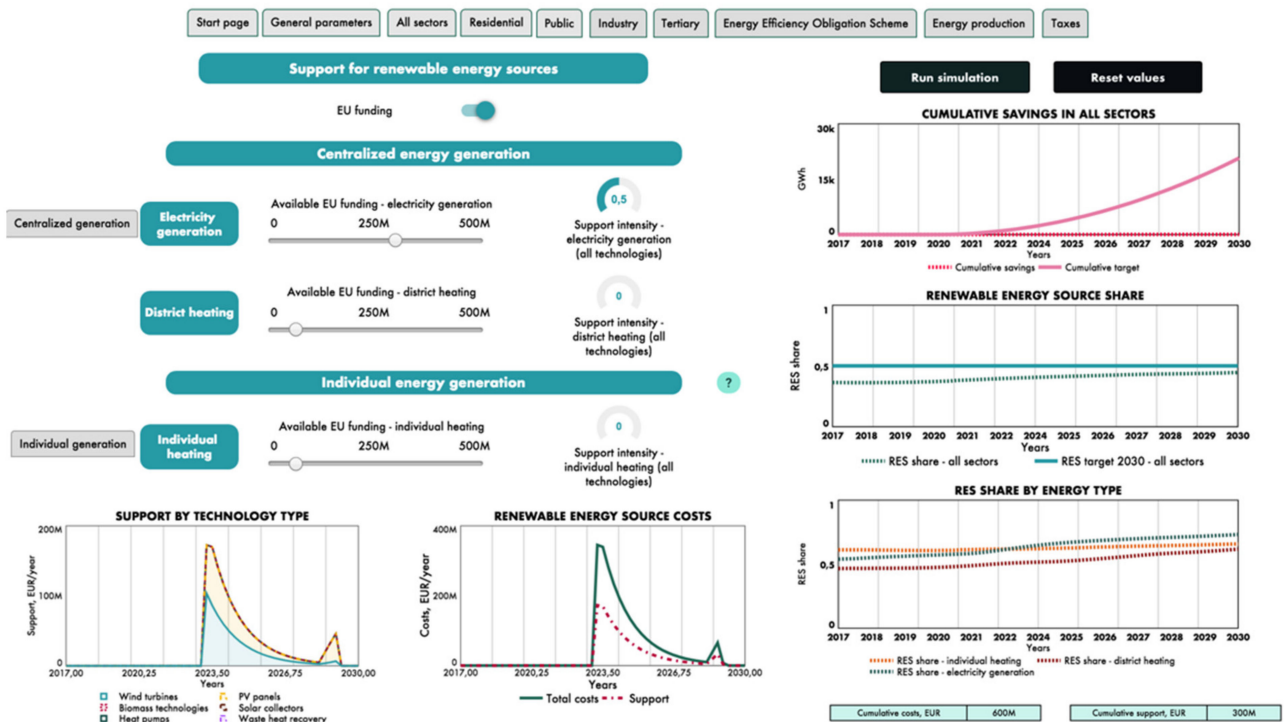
Start page | General parameters | All sectors | Residential | Public | Industry | Tertiary | Energy Efficiency Obligation Scheme | Energy production | Taxes

Support for renewable energy sources

EU funding

Centralized energy generation

Centralized generation

Electricity generation

Available EU funding - electricity generation
0 250M 500M

0,5
Support intensity - electricity generation (all technologies)

District heating

Available EU funding - district heating
0 250M 500M

0
Support intensity - district heating (all technologies)

Individual energy generation

?

Individual generation

Individual heating

Available EU funding - individual heating
0 250M 500M

0
Support intensity - individual heating (all technologies)

Run simulation

Reset values

CUMULATIVE SAVINGS IN ALL SECTORS
30k
15k
0
GWh
2017 2018 2019 2020 2021 2022 2024 2025 2026 2027 2028 2029 2030
Years
Cumulative savings Cumulative target

RENEWABLE ENERGY SOURCE SHARE
1
0,5
0
RES share
2017 2018 2019 2020 2021 2022 2024 2025 2026 2027 2028 2029 2030
Years
RES share - all sectors RES target 2030 - all sectors

RES SHARE BY ENERGY TYPE
1
0,5
0
RES share
2017 2018 2019 2020 2021 2022 2024 2025 2026 2027 2028 2029 2030
Years
RES share - individual heating RES share - district heating
RES share - electricity generation

SUPPORT BY TECHNOLOGY TYPE
200M
100M
0
Support, EUR/year
2017,00 2020,25 2023,50 2026,75 2030,00
Years
Wind turbines PV panels
Biomass technologies Solar collectors
Heat pumps Waste heat recovery

RENEWABLE ENERGY SOURCE COSTS
400M
200M
0
Costs, EUR/year
2017,00 2020,25 2023,50 2026,75 2030,00
Years
Total costs Support

Cumulative costs, EUR 600M

Cumulative support, EUR 300M